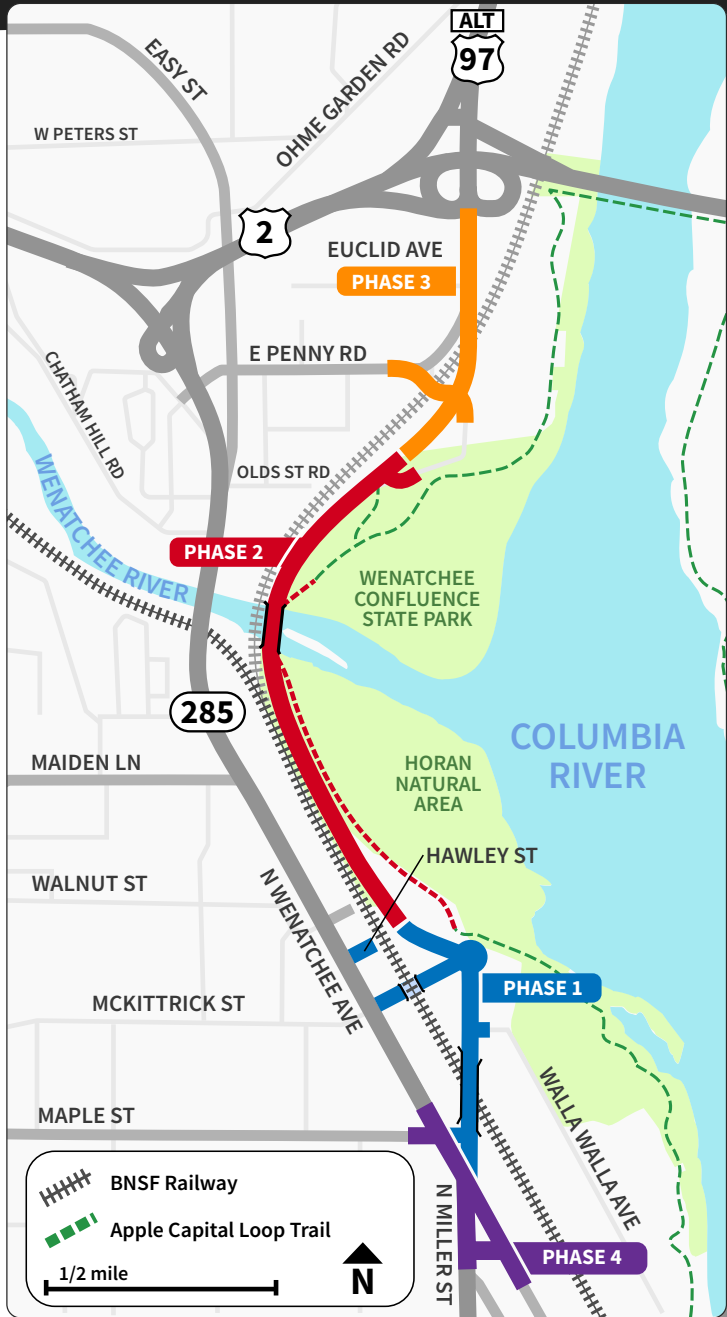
ALT
97
EASY ST
OHME GARDEN RD
W PETERS ST
2
EUCLID AVE
PHASE 3
E PENNY RD
CHATHAM HILL RD
OLDS ST RD
WENATCHEE RIVER
PHASE 2
WENATCHEE CONFLUENCE STATE PARK
285
MAIDEN LN
HORAN NATURAL AREA
COLUMBIA RIVER
HAWLEY ST
WALNUT ST
N WENATCHEE AVE
PHASE 1
MCKITTRICK ST
WALLA WALLA AVE
MAPLE ST
BNSF Railway
Apple Capital Loop Trail
N MILLER ST
PHASE 4
1/2 mile
N